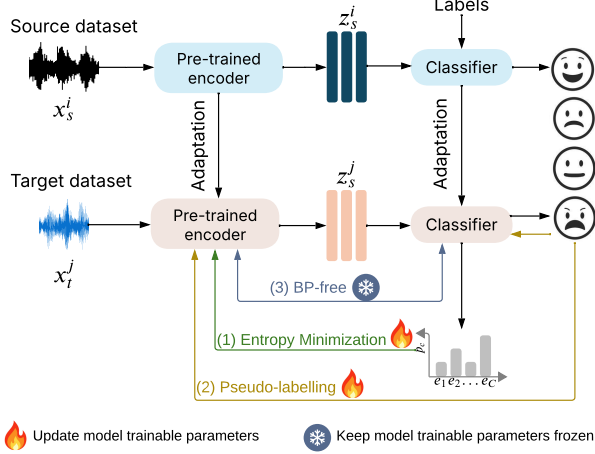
Source dataset

$x_s^i$

Pre-trained encoder

$z_s^i$

Labels

Classifier

Adaptation

Adaptation

Target dataset

$x_t^j$

Pre-trained encoder

$z_s^j$

Classifier

(3) BP-free

(1) Entropy Minimization

$p_c$

$e_1 e_2 \dots e_C$

(2) Pseudo-labelling

Update model trainable parameters

Keep model trainable parameters frozen